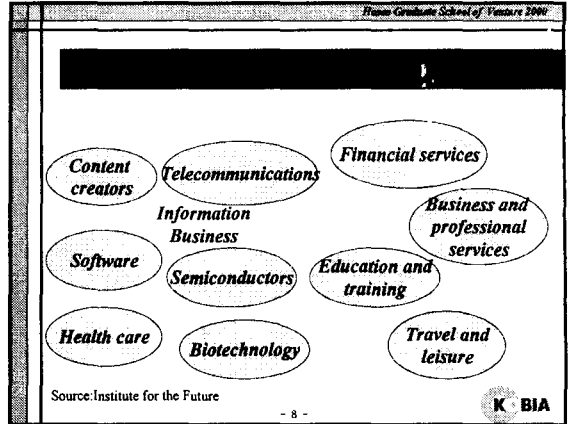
Hoseo Graduate School of Venture 2000

Content creators

Telecommunications

Financial services

Information Business

Business and professional services

Software

Semiconductors

Education and training

Health care

Biotechnology

Travel and leisure

Source:Institute for the Future

- 8 -

K BIA